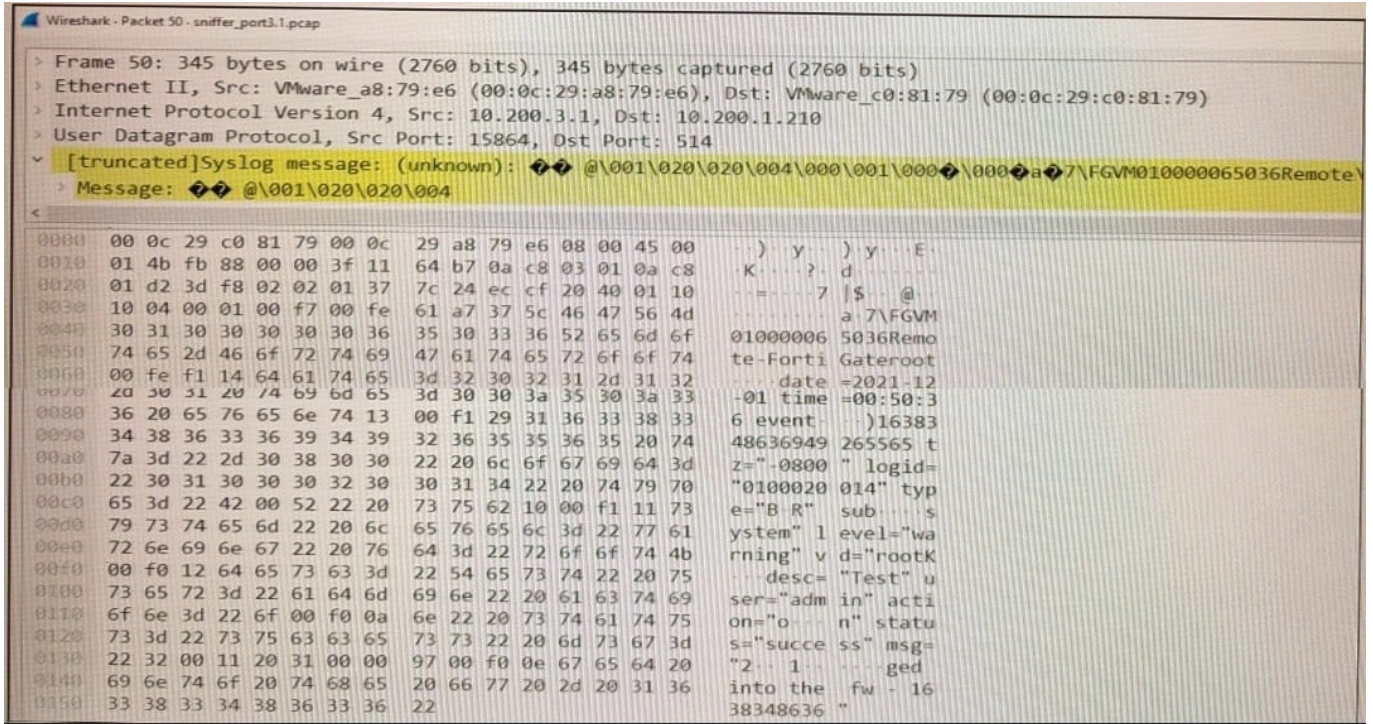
Wireshark · Packet 50 · sniffer_port3.1.pcap

Frame 50: 345 bytes on wire (2760 bits), 345 bytes captured (2760 bits)
Ethernet II, Src: VMware_a8:79:e6 (00:0c:29:a8:79:e6), Dst: VMware_c0:81:79 (00:0c:29:c0:81:79)
Internet Protocol Version 4, Src: 10.200.3.1, Dst: 10.200.1.210
User Datagram Protocol, Src Port: 15864, Dst Port: 514
[truncated]Syslog message: (unknown): �� @\001\020\020\004\000\001\000�\000�a�7\FGVM010000065036Remote\
Message: �� @\001\020\020\004

| | | | |
|---|---|---|---|
| 0000 | 00 0c 29 c0 81 79 00 0c | 29 a8 79 e6 08 00 45 00 | ·) y · ) y · · E |
| 0010 | 01 4b fb 88 00 00 3f 11 | 64 b7 0a c8 03 01 0a c8 | K · · ? · d |
| 0020 | 01 d2 3d f8 02 02 01 37 | 7c 24 ec cf 20 40 01 10 | · = · · · 7 \|$ · @ |
| 0030 | 10 04 00 01 00 f7 00 fe | 61 a7 37 5c 46 47 56 4d | a 7\FGVM |
| 0040 | 30 31 30 30 30 30 30 36 | 35 30 33 36 52 65 6d 6f | 01000006 5036Remo |
| 0050 | 74 65 2d 46 6f 72 74 69 | 47 61 74 65 72 6f 6f 74 | te-Forti Gateroot |
| 0060 | 00 fe f1 14 64 61 74 65 | 3d 32 30 32 31 2d 31 32 | date =2021-12 |
| 0070 | 2d 30 31 20 74 69 6d 65 | 3d 30 30 3a 35 30 3a 33 | -01 time =00:50:3 |
| 0080 | 36 20 65 76 65 6e 74 13 | 00 f1 29 31 36 33 38 33 | 6 event )16383 |
| 0090 | 34 38 36 33 36 39 34 39 | 32 36 35 35 36 35 20 74 | 48636949 265565 t |
| 00a0 | 7a 3d 22 2d 30 38 30 30 | 22 20 6c 6f 67 69 64 3d | z="-0800 " logid= |
| 00b0 | 22 30 31 30 30 30 32 30 | 30 31 34 22 20 74 79 70 | "0100020 014" typ |
| 00c0 | 65 3d 22 42 00 52 22 20 | 73 75 62 10 00 f1 11 73 | e="B R" sub s |
| 00d0 | 79 73 74 65 6d 22 20 6c | 65 76 65 6c 3d 22 77 61 | ystem" l evel="wa |
| 00e0 | 72 6e 69 6e 67 22 20 76 | 64 3d 22 72 6f 6f 74 4b | rning" v d="rootK |
| 00f0 | 00 f0 12 64 65 73 63 3d | 22 54 65 73 74 22 20 75 | desc= "Test" u |
| 0100 | 73 65 72 3d 22 61 64 6d | 69 6e 22 20 61 63 74 69 | ser="adm in" acti |
| 0110 | 6f 6e 3d 22 6f 00 f0 0a | 6e 22 20 73 74 61 74 75 | on="o n" statu |
| 0120 | 73 3d 22 73 75 63 63 65 | 73 73 22 20 6d 73 67 3d | s="succe ss" msg= |
| 0130 | 22 32 00 11 20 31 00 00 | 97 00 f0 0e 67 65 64 20 | "2 1 ged |
| 0140 | 69 6e 74 6f 20 74 68 65 | 20 66 77 20 2d 20 31 36 | into the fw - 16 |
| 0150 | 33 38 33 34 38 36 33 36 | 22 | 38348636 " |